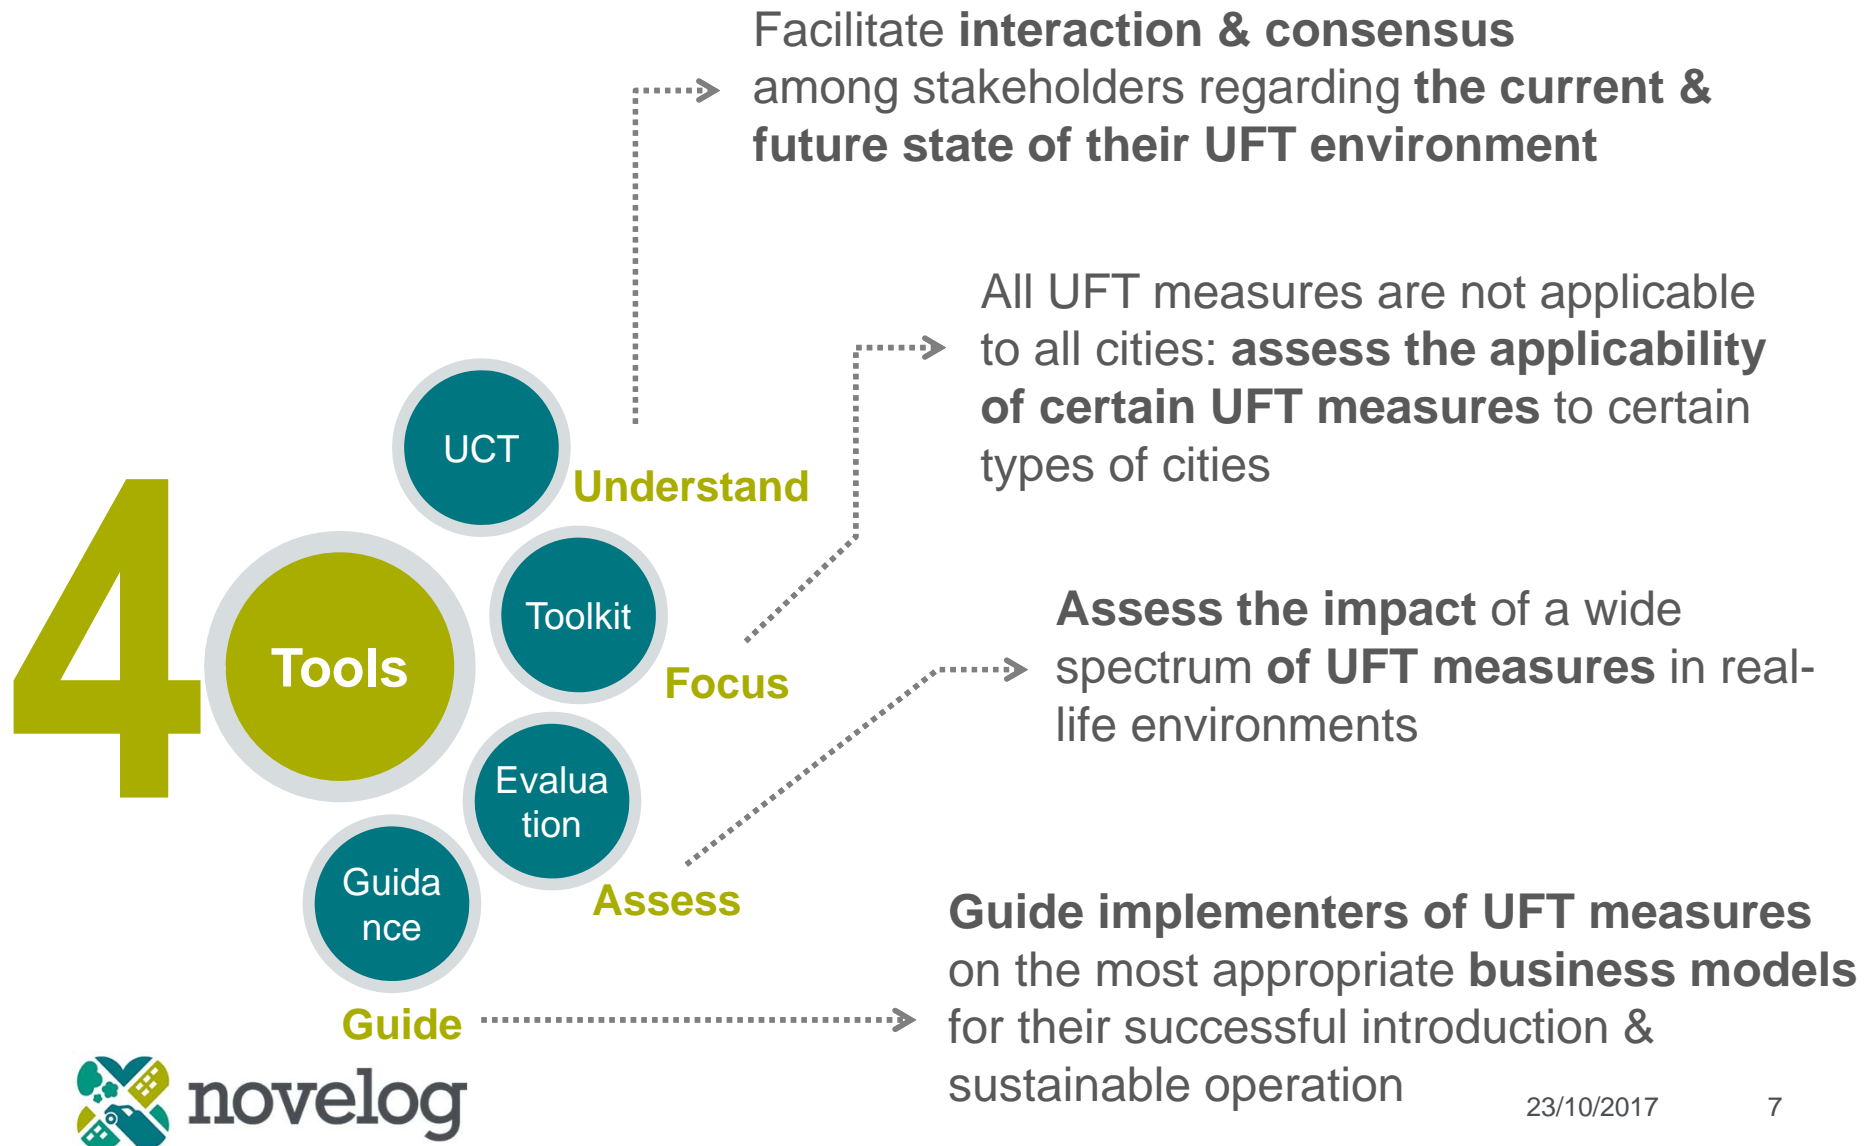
Facilitate **interaction & consensus** among stakeholders regarding **the current & future state of their UFT environment**

All UFT measures are not applicable to all cities: **assess the applicability of certain UFT measures** to certain types of cities

**Assess the impact** of a wide spectrum **of UFT measures** in real-life environments

**Guide implementers of UFT measures** on the most appropriate **business models** for their successful introduction & sustainable operation

4

Tools

UCT

Understand

Toolkit

Focus

Evaluation

Assess

Guidance

Guide

novelog

23/10/2017

7